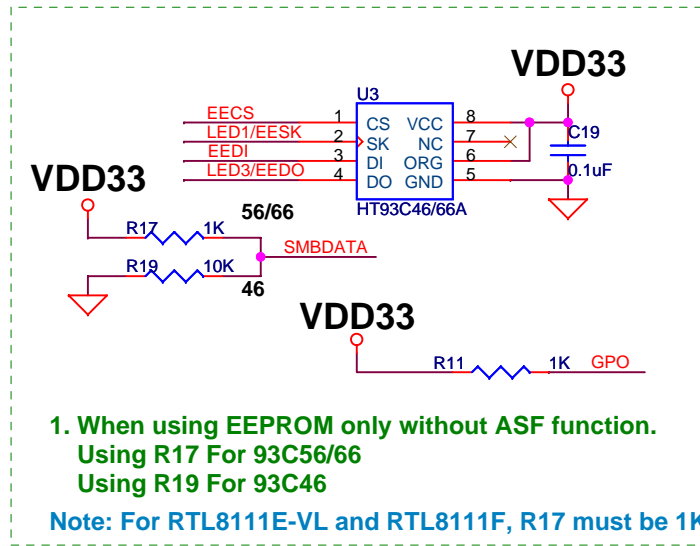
VDD33

U3

EECS
LED1/EESK
EEDI
LED3/EEDO

1 CS
2 SK
3 DI
4 DO

VCC 8
NC 7
ORG 6
GND 5

HT93C46/66A

C19
0.1uF

VDD33

R17 1K
56/66
SMBDATA
R19 10K
46

VDD33

R11 1K GPO

1. When using EEPROM only without ASF function.
Using R17 For 93C56/66
Using R19 For 93C46

Note: For RTL8111E-VL and RTL8111F, R17 must be 1K